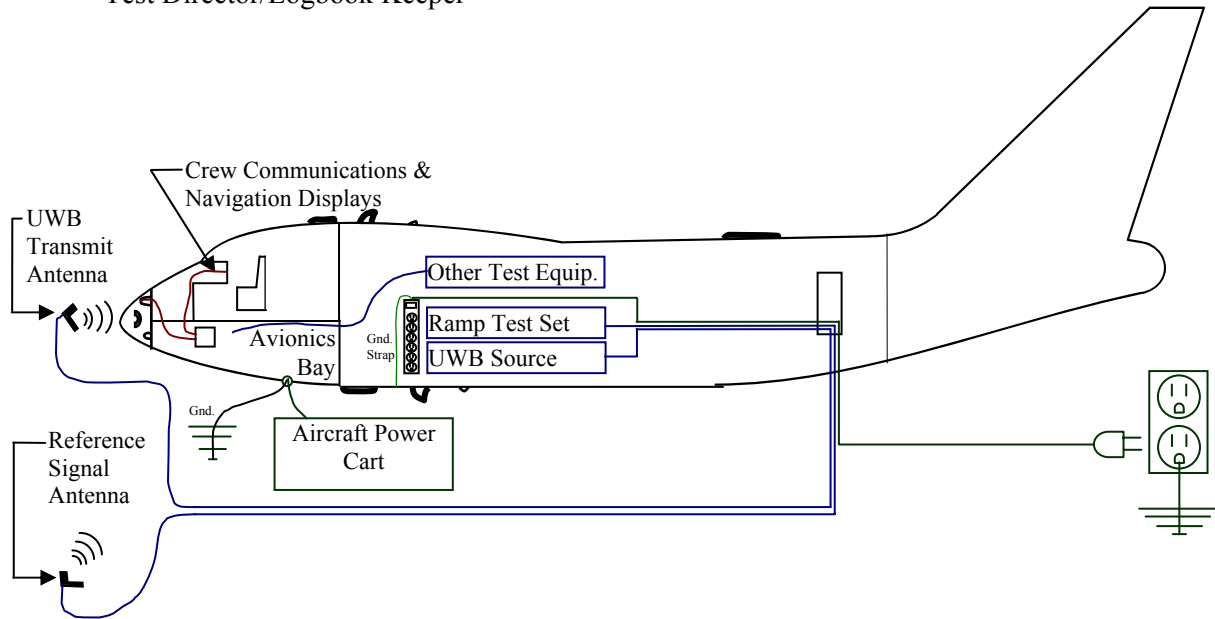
Test Director/Logbook Keeper

Crew Communications & Navigation Displays

UWB Transmit Antenna

Other Test Equip.

Avionics Bay

Gnd. Strap

Ramp Test Set

UWB Source

Gnd.

Aircraft Power Cart

Reference Signal Antenna